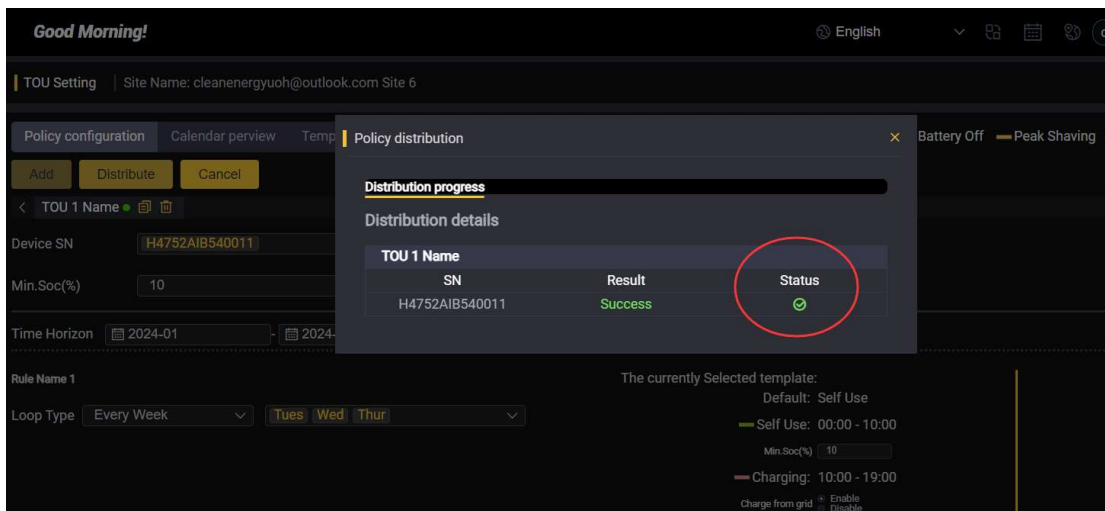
Good Morning!

English

TOU Setting | Site Name: cleanenergyuoh@outlook.com Site 6

Policy configuration Calendar perview Temp

Add Distribute Cancel

TOU 1 Name

Device SN H4752AIB540011

Min.Soc(%) 10

Time Horizon 2024-01 - 2024-

Rule Name 1

Loop Type Every Week Tues Wed Thur

Battery Off — Peak Shaving

Policy distribution ×

Distribution progress

Distribution details

TOU 1 Name

| SN | Result | Status |
|---|---|---|
| H4752AIB540011 | Success | ⊘ |

The currently Selected template:
Default: Self Use
— Self Use: 00:00 - 10:00
Min.Soc(%) 10
— Charging: 10:00 - 19:00
Charge from grid Enable Disable